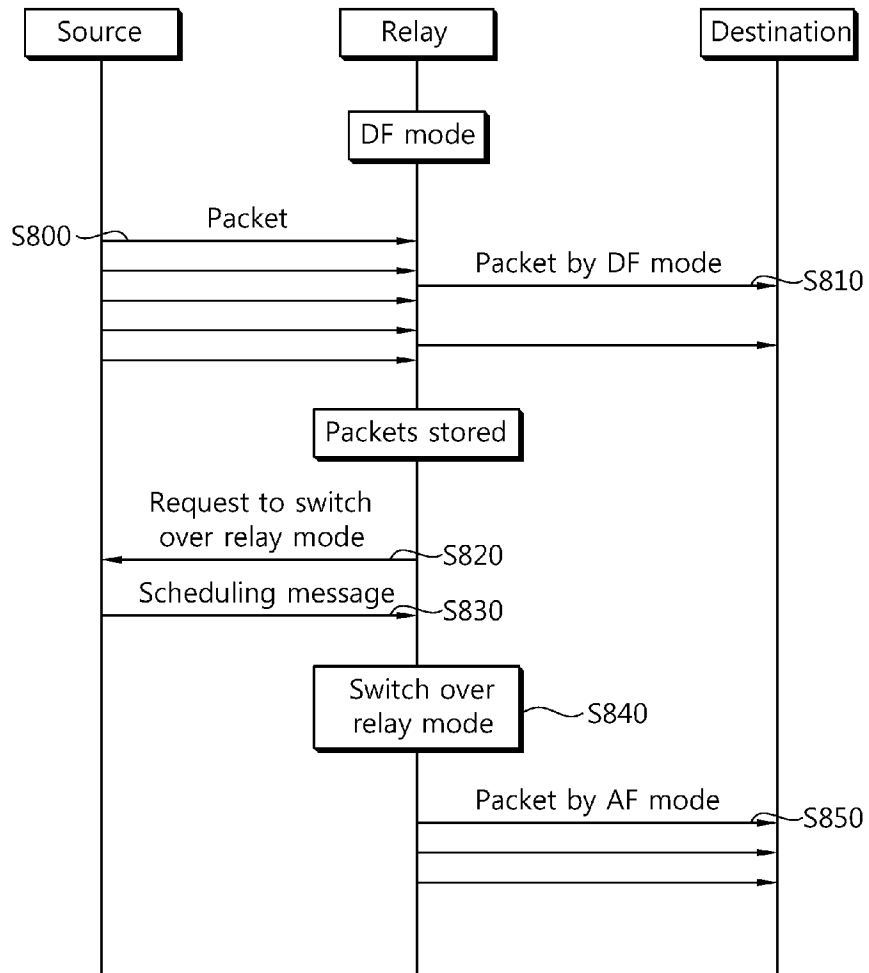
Source

Relay

Destination

DF mode

Packet

S800

Packet by DF mode

S810

Packets stored

Request to switch over relay mode

S820

Scheduling message

S830

Switch over relay mode

S840

Packet by AF mode

S850